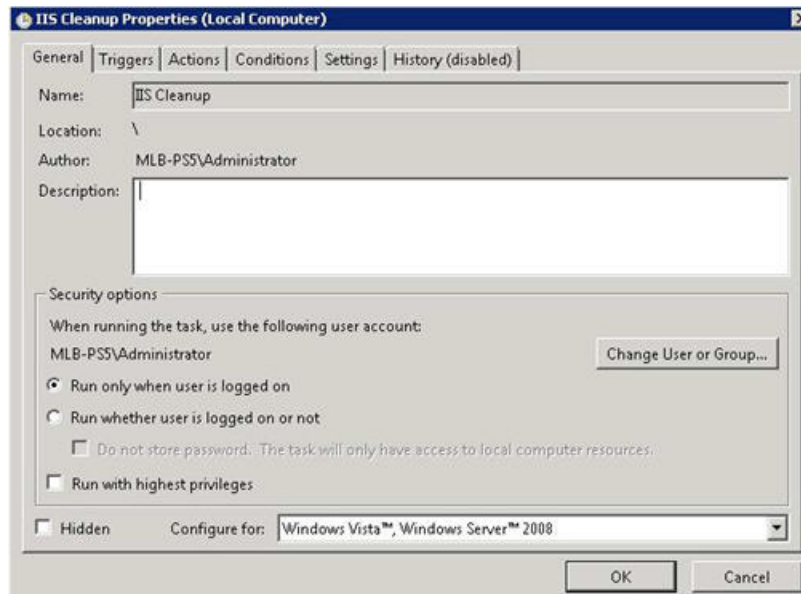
IIS Cleanup Properties (Local Computer)

General | Triggers | Actions | Conditions | Settings | History (disabled)

Name: IIS Cleanup

Location: \

Author: MLB-PS5\Administrator

Description:

Security options

When running the task, use the following user account:

MLB-PS5\Administrator

Change User or Group...

Run only when user is logged on

Run whether user is logged on or not

Do not store password. The task will only have access to local computer resources.

Run with highest privileges

Hidden

Configure for: Windows Vista™, Windows Server™ 2008

OK

Cancel